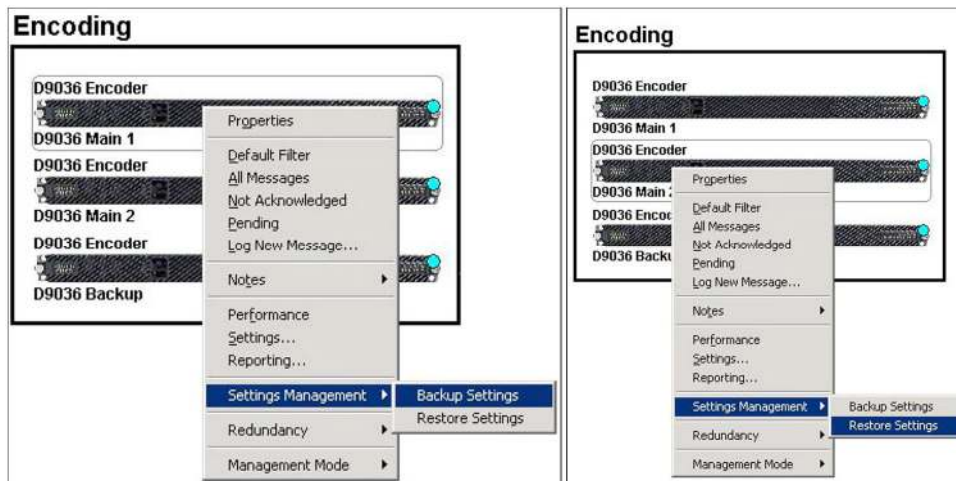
Encoding

D9036 Encoder
D9036 Main 1
D9036 Encoder
D9036 Main 2
D9036 Encoder
D9036 Backup

Properties
Default Filter
All Messages
Not Acknowledged
Pending
Log New Message...
Notes
Performance
Settings...
Reporting...
Settings Management
Backup Settings
Restore Settings
Redundancy
Management Mode

Encoding

D9036 Encoder
D9036 Main 1
D9036 Encoder
D9036 Main 2
D9036 Encod
D9036 Backu

Properties
Default Filter
All Messages
Not Acknowledged
Pending
Log New Message...
Notes
Performance
Settings...
Reporting...
Settings Management
Backup Settings
Restore Settings
Redundancy
Management Mode